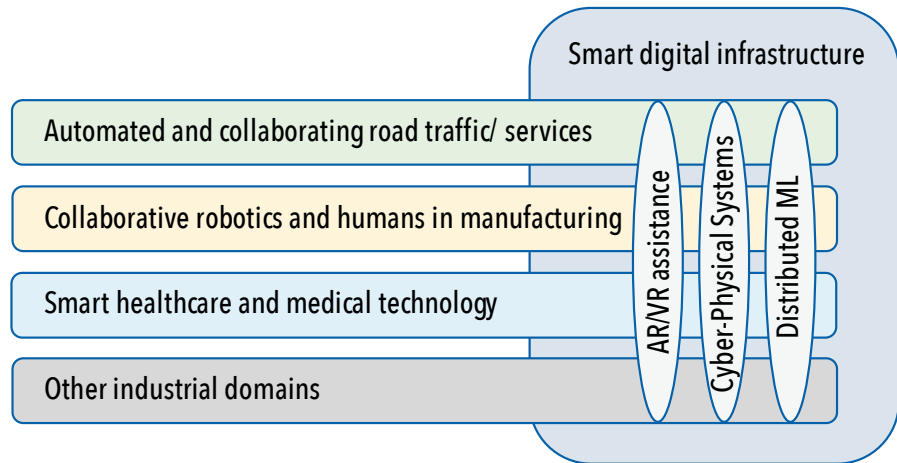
Smart digital infrastructure

Automated and collaborating road traffic/ services

Collaborative robotics and humans in manufacturing

Smart healthcare and medical technology

Other industrial domains

AR/VR assistance

Cyber-Physical Systems

Distributed ML